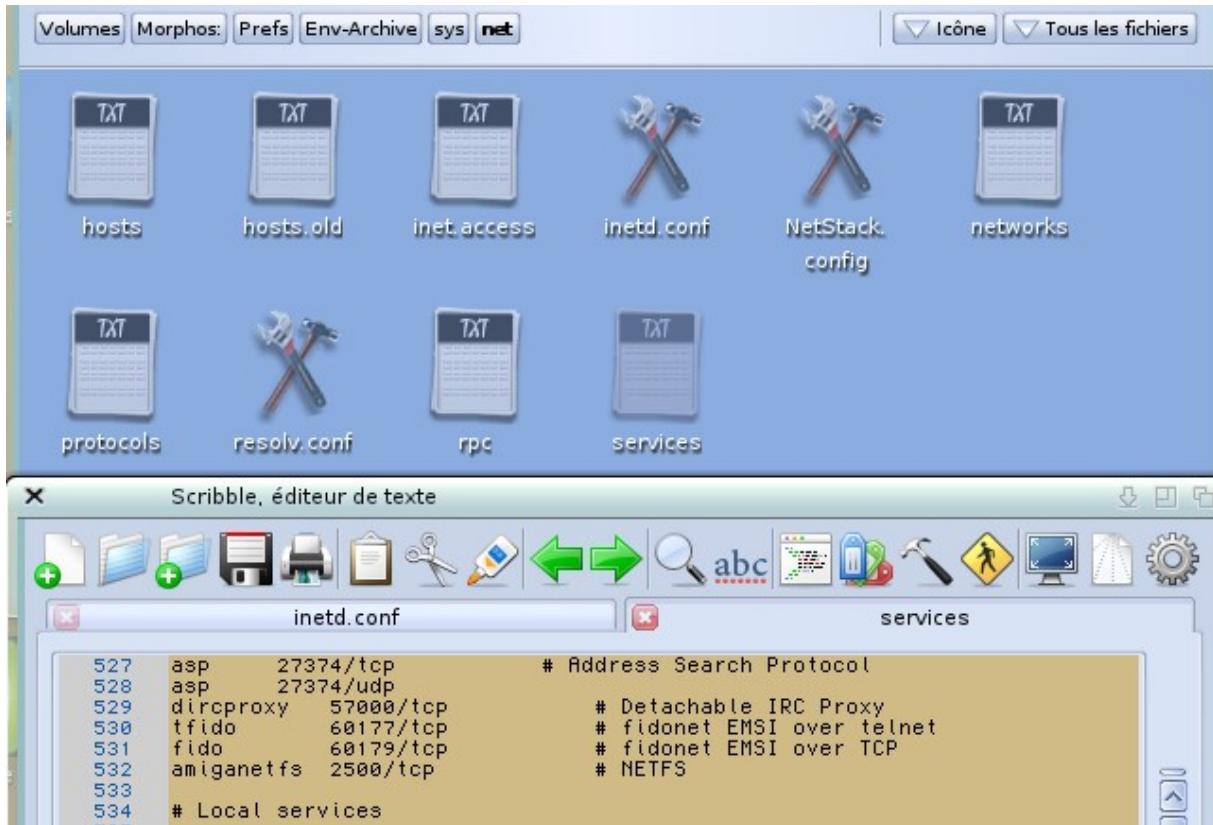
Volumes Morphos: Prefs Env-Archive sys net

Icône Tous les fichiers

TXT hosts
TXT hosts.old
TXT inet.access
inetd.conf
NetStack.config
TXT networks
TXT protocols
resolv.conf
TXT rpc
TXT services

Scribble, éditeur de texte

abc

inetd.conf

services

527 asp 27374/tcp # Address Search Protocol
528 asp 27374/udp
529 dircproxy 57000/tcp # Detachable IRC Proxy
530 tfido 60177/tcp # fidonet EMSI over telnet
531 fido 60179/tcp # fidonet EMSI over TCP
532 amiganetfs 2500/tcp # NETFS
533
534 # Local services